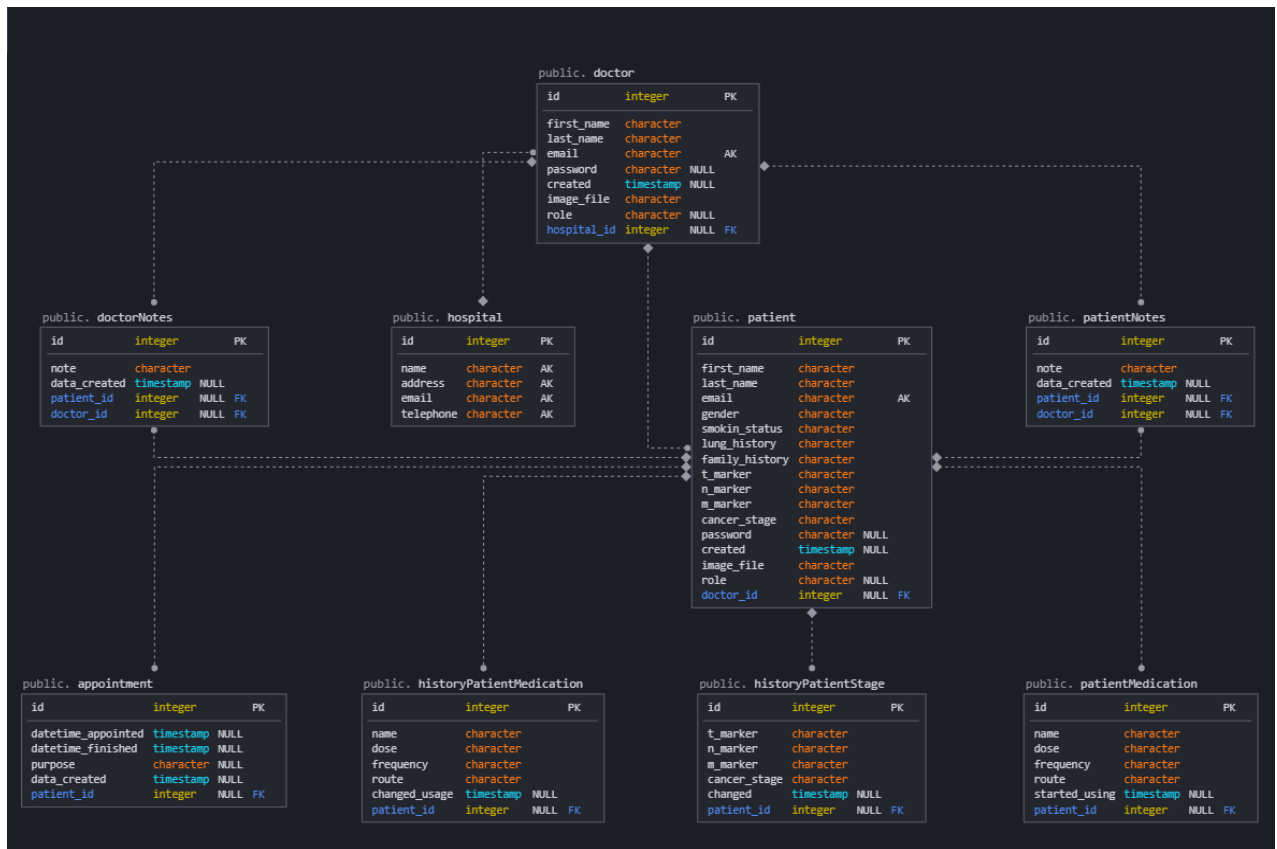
public. doctor

| id | integer | | PK |
|---|---|---|---|
| first_name | character | | |
| last_name | character | | |
| email | character | | AK |
| password | character | NULL | |
| created | timestamp | NULL | |
| image_file | character | | |
| role | character | NULL | |
| hospital_id | integer | NULL | FK |

public. doctorNotes

| id | integer | | PK |
|---|---|---|---|
| note | character | | |
| data_created | timestamp | NULL | |
| patient_id | integer | NULL | FK |
| doctor_id | integer | NULL | FK |

public. hospital

| id | integer | PK |
|---|---|---|
| name | character | AK |
| address | character | AK |
| email | character | AK |
| telephone | character | AK |

public. patient

| id | integer | | PK |
|---|---|---|---|
| first_name | character | | |
| last_name | character | | |
| email | character | | AK |
| gender | character | | |
| smokin_status | character | | |
| lung_history | character | | |
| family_history | character | | |
| t_marker | character | | |
| n_marker | character | | |
| m_marker | character | | |
| cancer_stage | character | | |
| password | character | NULL | |
| created | timestamp | NULL | |
| image_file | character | | |
| role | character | NULL | |
| doctor_id | integer | NULL | FK |

public. patientNotes

| id | integer | | PK |
|---|---|---|---|
| note | character | | |
| data_created | timestamp | NULL | |
| patient_id | integer | NULL | FK |
| doctor_id | integer | NULL | FK |

public. appointment

| id | integer | | PK |
|---|---|---|---|
| datetime_appointed | timestamp | NULL | |
| datetime_finished | timestamp | NULL | |
| purpose | character | NULL | |
| data_created | timestamp | NULL | |
| patient_id | integer | NULL | FK |

public. historyPatientMedication

| id | integer | | PK |
|---|---|---|---|
| name | character | | |
| dose | character | | |
| frequency | character | | |
| route | character | | |
| changed_usage | timestamp | NULL | |
| patient_id | integer | NULL | FK |

public. historyPatientStage

| id | integer | | PK |
|---|---|---|---|
| t_marker | character | | |
| n_marker | character | | |
| m_marker | character | | |
| cancer_stage | character | | |
| changed | timestamp | NULL | |
| patient_id | integer | NULL | FK |

public. patientMedication

| id | integer | | PK |
|---|---|---|---|
| name | character | | |
| dose | character | | |
| frequency | character | | |
| route | character | | |
| started_using | timestamp | NULL | |
| patient_id | integer | NULL | FK |